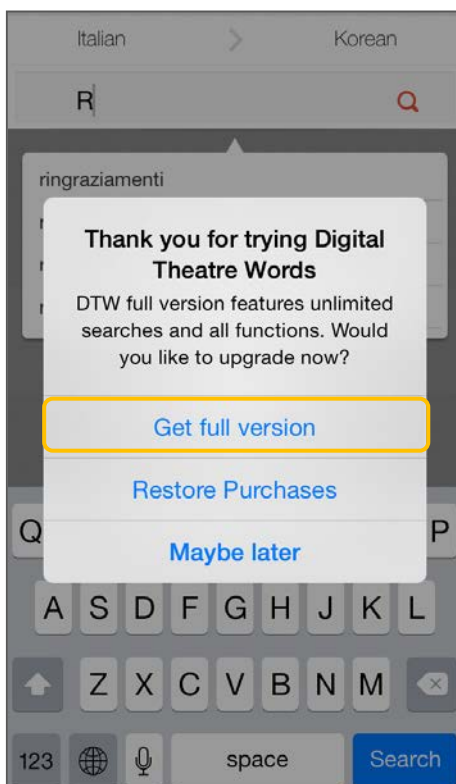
Italian > Korean

R

ringraziamenti

Thank you for trying Digital Theatre Words

DTW full version features unlimited searches and all functions. Would you like to upgrade now?

Get full version

Restore Purchases

Maybe later

Q P

A S D F G H J K L

Z X C V B N M

123 space Search